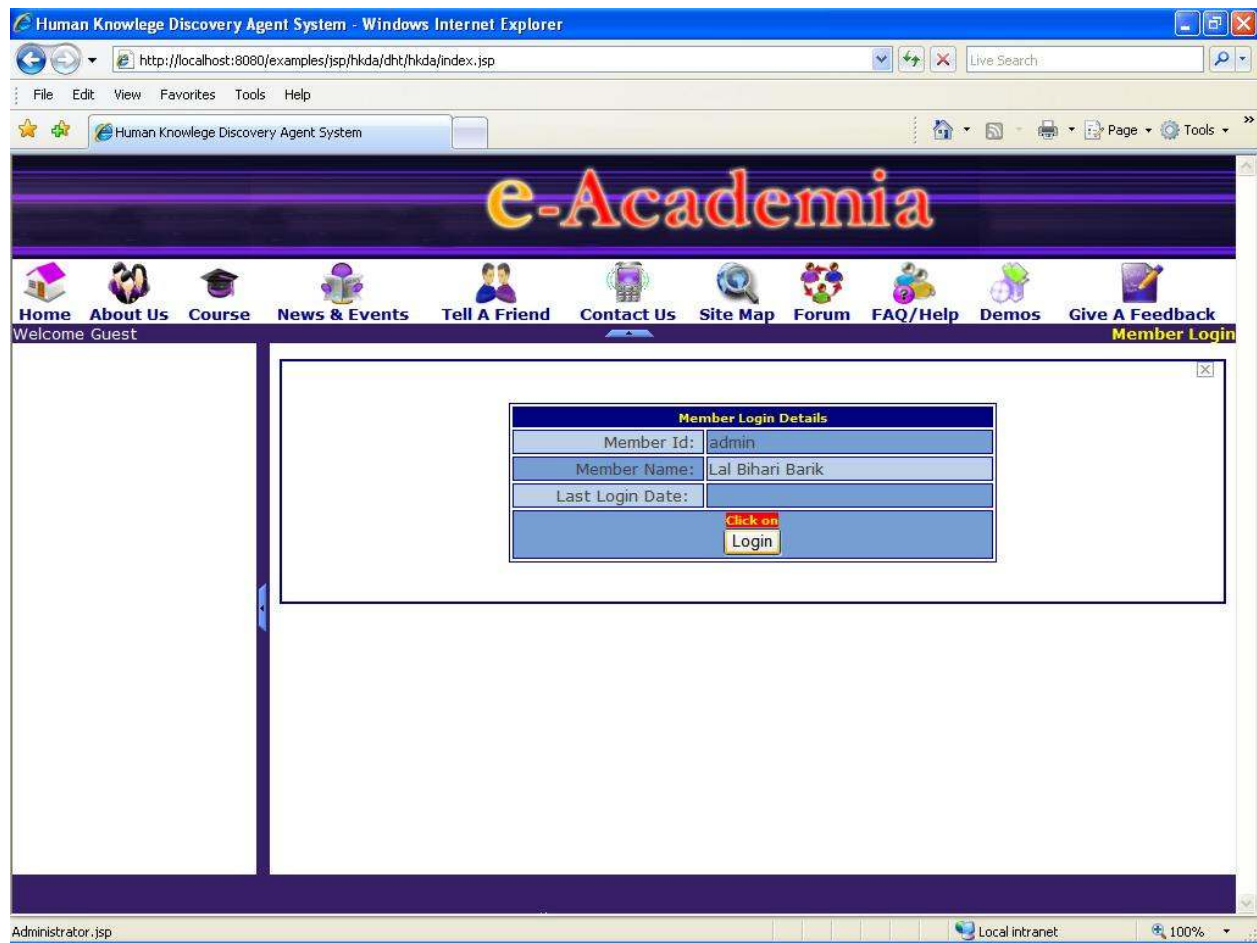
Human Knowlege Discovery Agent System - Windows Internet Explorer

http://localhost:8080/examples/jsp/hkda/dht/hkda/index.jsp

Live Search

File Edit View Favorites Tools Help

Human Knowlege Discovery Agent System

Page Tools

e-Academia

Home About Us Course News & Events Tell A Friend Contact Us Site Map Forum FAQ/Help Demos Give A Feedback

Welcome Guest

Member Login

| Member Login Details | |
|---|---|
| Member Id: | admin |
| Member Name: | Lal Bihari Barik |
| Last Login Date: | |

Click on

Login

Administrator.jsp

Local intranet

100%